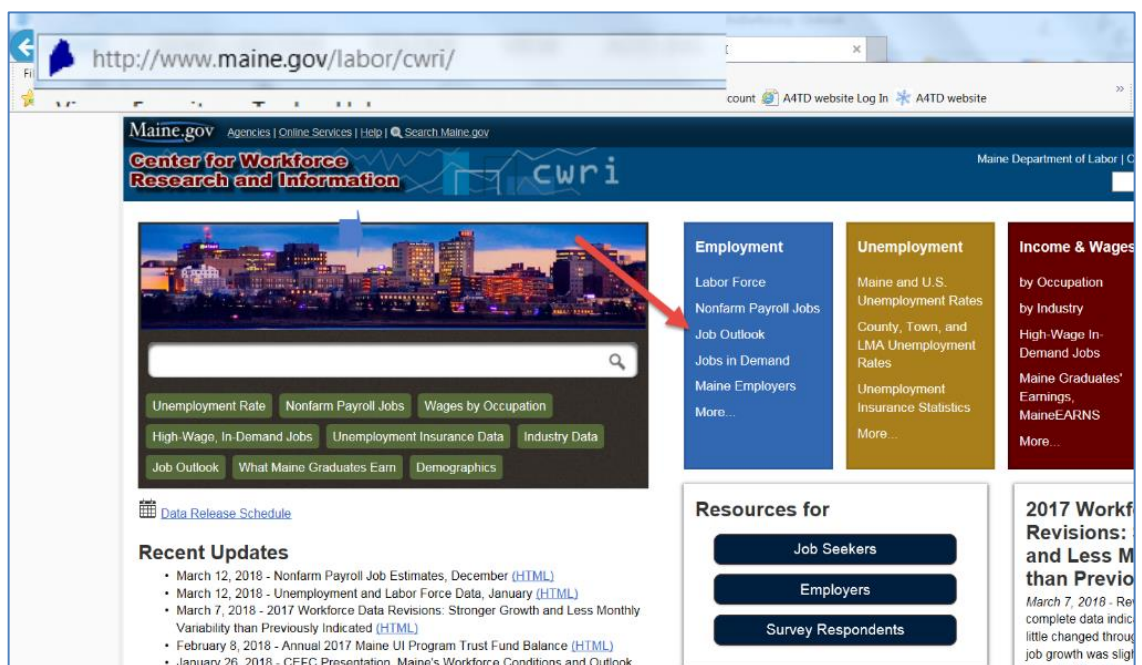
http://www.maine.gov/labor/cwri/

ccount A4TD website Log In A4TD website

Maine.gov Agencies | Online Services | Help | Search Maine.gov

Center for Workforce Research and Information cwri

Maine Department of Labor | C

Unemployment Rate Nonfarm Payroll Jobs Wages by Occupation
High-Wage, In-Demand Jobs Unemployment Insurance Data Industry Data
Job Outlook What Maine Graduates Earn Demographics

Employment
Labor Force
Nonfarm Payroll Jobs
Job Outlook
Jobs in Demand
Maine Employers
More...

Unemployment
Maine and U.S. Unemployment Rates
County, Town, and LMA Unemployment Rates
Unemployment Insurance Statistics
More...

Income & Wages
by Occupation
by Industry
High-Wage In-Demand Jobs
Maine Graduates' Earnings, MaineEARNS
More...

Data Release Schedule

Recent Updates
• March 12, 2018 - Nonfarm Payroll Job Estimates, December (HTML)
• March 12, 2018 - Unemployment and Labor Force Data, January (HTML)
• March 7, 2018 - 2017 Workforce Data Revisions: Stronger Growth and Less Monthly Variability than Previously Indicated (HTML)
• February 8, 2018 - Annual 2017 Maine UI Program Trust Fund Balance (HTML)
• January 26, 2018 - CEFC Presentation, Maine's Workforce Conditions and Outlook

Resources for
Job Seekers
Employers
Survey Respondents

2017 Workf
Revisions:
and Less M
than Previo
March 7, 2018 - Re
complete data indic
little changed throu
job growth was slig